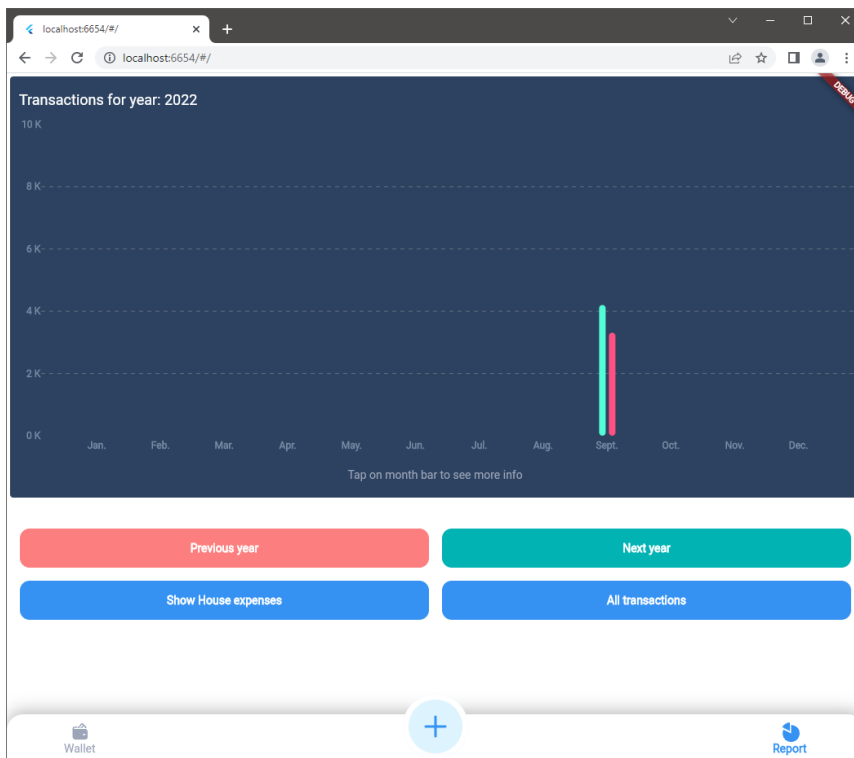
localhost:6654/#/ ×
+

localhost:6654/#/

DEBUG

Transactions for year: 2022

10 K
8 K
6 K
4 K
2 K
0 K

Jan. Feb. Mar. Apr. May. Jun. Jul. Aug. Sept. Oct. Nov. Dec.

Tap on month bar to see more info

Previous year
Next year
Show House expenses
All transactions

Wallet
+
Report